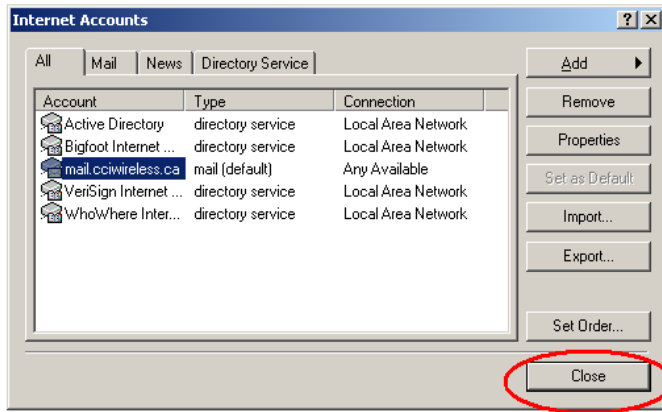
Internet Accounts

? X

All | Mail | News | Directory Service

| Account | Type | Connection |
|---|---|---|
| Active Directory | directory service | Local Area Network |
| Bigfoot Internet ... | directory service | Local Area Network |
| mail.cciwireless.ca | mail (default) | Any Available |
| VeriSign Internet ... | directory service | Local Area Network |
| WhoWhere Inter... | directory service | Local Area Network |

Add
Remove
Properties
Set as Default
Import...
Export...
Set Order...
Close